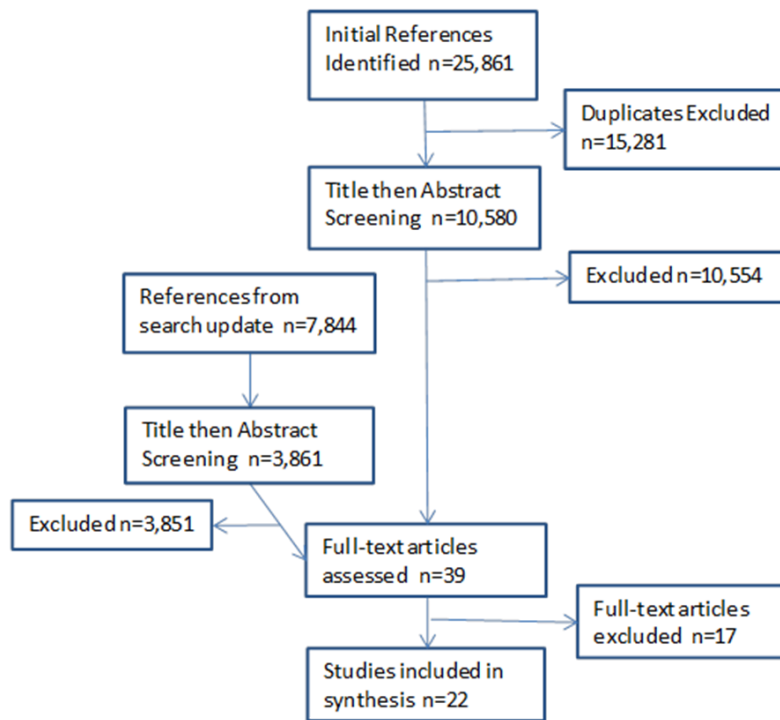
Initial References Identified n=25,861

Duplicates Excluded n=15,281

Title then Abstract Screening n=10,580

Excluded n=10,554

References from search update n=7,844

Title then Abstract Screening n=3,861

Excluded n=3,851

Full-text articles assessed n=39

Full-text articles excluded n=17

Studies included in synthesis n=22